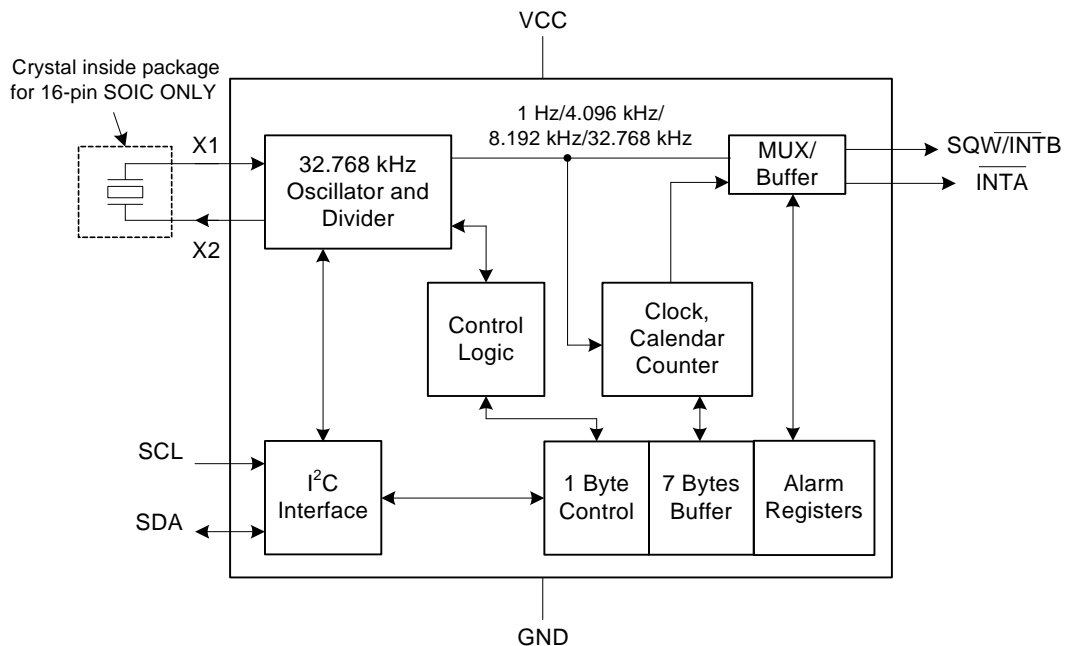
VCC

Crystal inside package for 16-pin SOIC ONLY

X1

X2

32.768 kHz Oscillator and Divider

1 Hz/4.096 kHz/ 8.192 kHz/32.768 kHz

MUX/ Buffer

SQW/$\overline{INTB}$

$\overline{INTA}$

Control Logic

Clock, Calendar Counter

SCL

SDA

$I^2C$ Interface

1 Byte Control

7 Bytes Buffer

Alarm Registers

GND